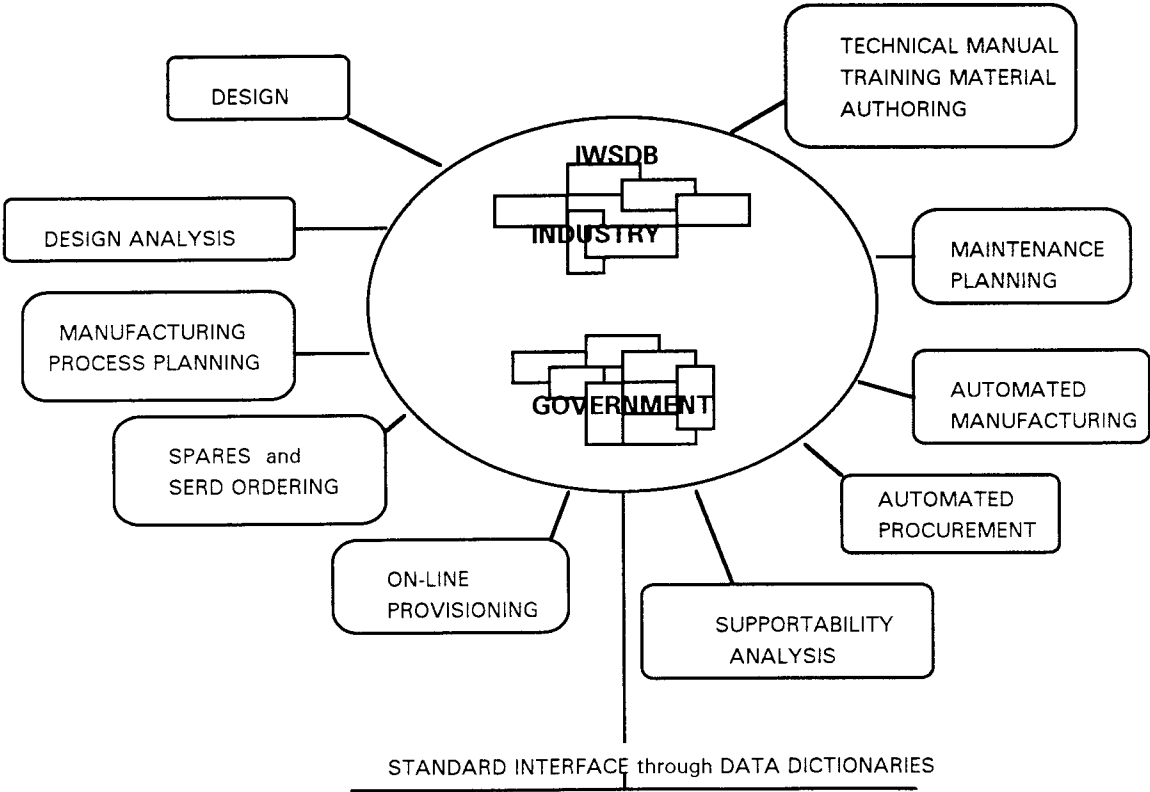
DESIGN

TECHNICAL MANUAL
TRAINING MATERIAL
AUTHORING

IWSDB

INDUSTRY

DESIGN ANALYSIS

MAINTENANCE
PLANNING

MANUFACTURING
PROCESS PLANNING

GOVERNMENT

AUTOMATED
MANUFACTURING

SPARES and
SERD ORDERING

AUTOMATED
PROCUREMENT

ON-LINE
PROVISIONING

SUPPORTABILITY
ANALYSIS

STANDARD INTERFACE through DATA DICTIONARIES